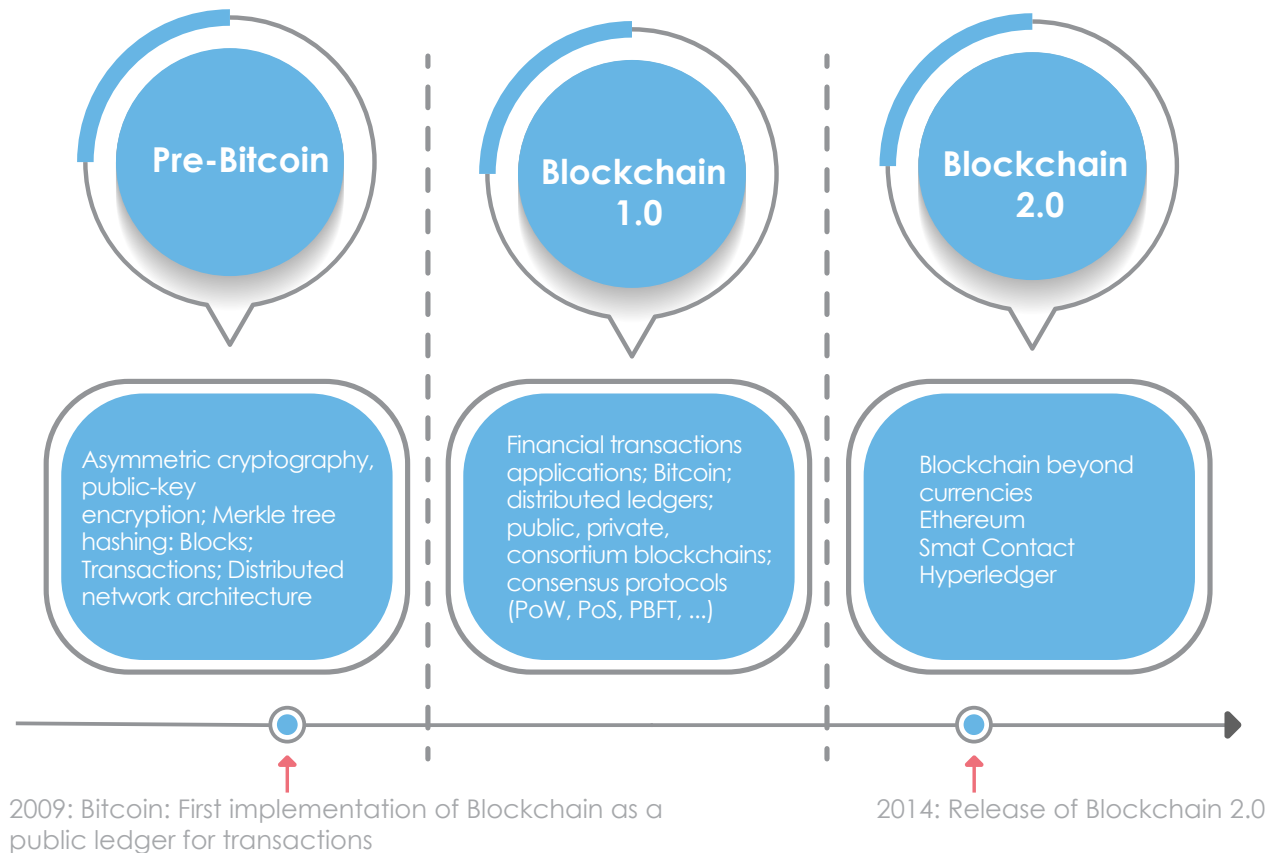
Pre-Bitcoin

Blockchain 1.0

Blockchain 2.0

Asymmetric cryptography, public-key encryption; Merkle tree hashing: Blocks; Transactions; Distributed network architecture

Financial transactions applications; Bitcoin; distributed ledgers; public, private, consortium blockchains; consensus protocols (PoW, PoS, PBFT, ...)

Blockchain beyond currencies
Ethereum
Smat Contact
Hyperledger

2009: Bitcoin: First implementation of Blockchain as a public ledger for transactions

2014: Release of Blockchain 2.0